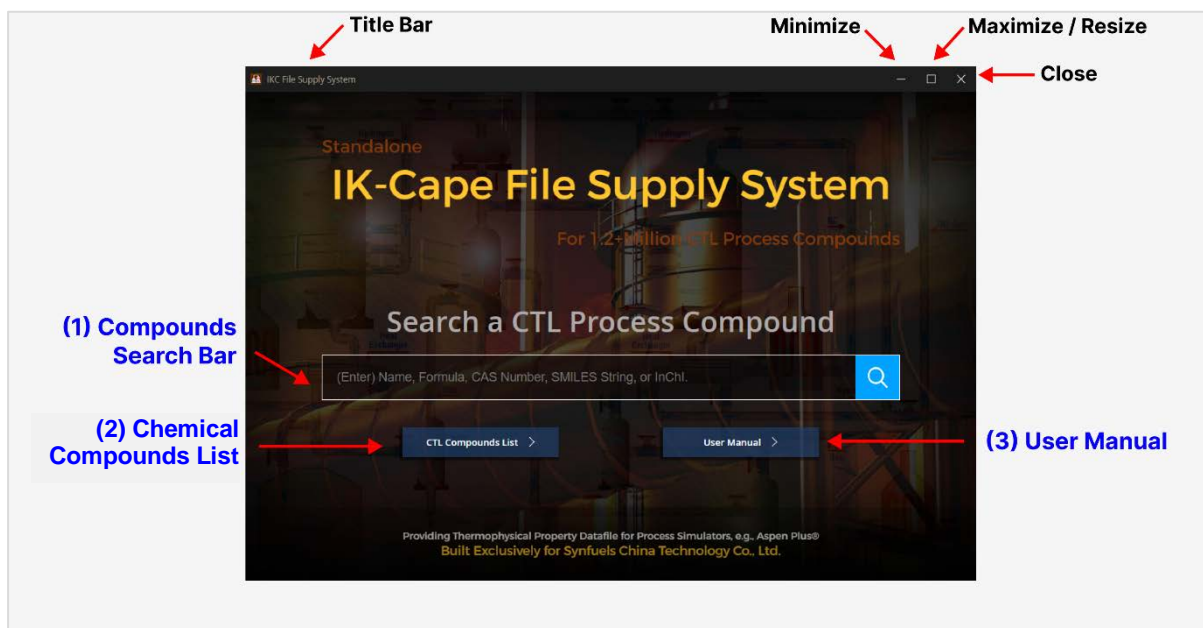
Title Bar

Minimize

Maximize / Resize

IKC File Supply System

Close

Standalone

IK-Cape File Supply System

For 1.2-Million CTL Process Compounds

Search a CTL Process Compound

(1) Compounds Search Bar

(Enter) Name, Formula, CAS Number, SMILES String, or InChI.

(2) Chemical Compounds List

CTL Compounds List >

User Manual >

(3) User Manual

Providing Thermophysical Property Datafile for Process Simulators, e.g., Aspen Plus®

Built Exclusively for Synfuels China Technology Co., Ltd.